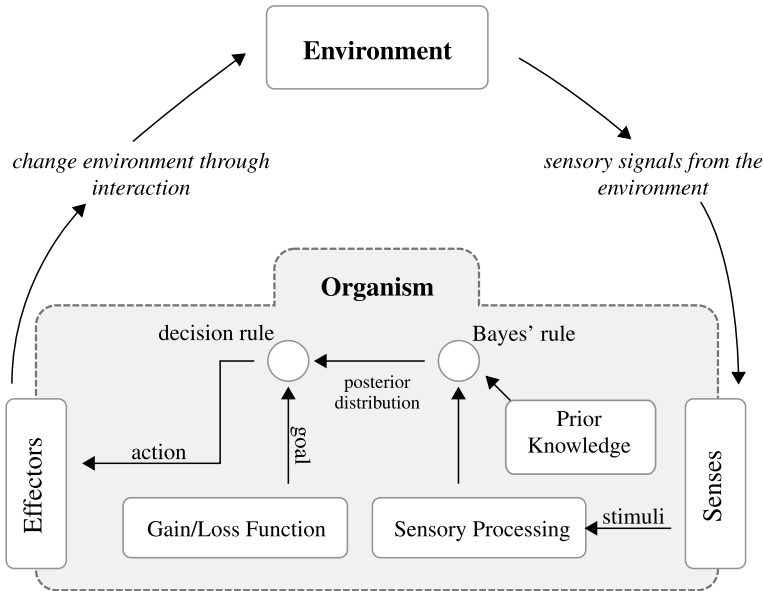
Environment

change environment through interaction

sensory signals from the environment

Organism

decision rule

Bayes' rule

posterior distribution

Prior Knowledge

action

goal

Effectors

Senses

Gain/Loss Function

Sensory Processing

stimuli